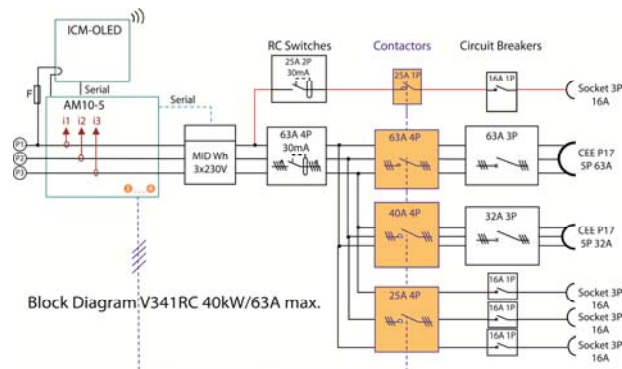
ICM-OLED

Serial

F

AM10-5

Serial

i1 i2 i3

P1
P2
P3

MID Wh
3x230V

RC Switches

25A 2P
30mA

63A 4P
30mA

Contactors

25A 1P

63A 4P

40A 4P

25A 4P

Circuit Breakers

16A 1P

63A 3P

32A 3P

16A 1P

16A 1P

16A 1P

Socket 3P
16A

CEE P17
5P 63A

CEE P17
5P 32A

Socket 3P
16A

Socket 3P
16A

Socket 3P
16A

Block Diagram V341RC 40kW/63A max.